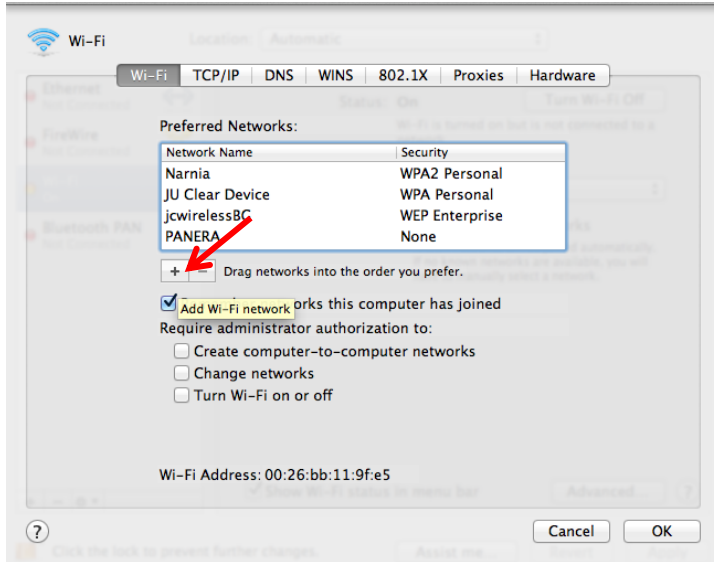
Wi-Fi

Wi-Fi | TCP/IP | DNS | WINS | 802.1X | Proxies | Hardware

Preferred Networks:

| Network Name | Security |
|---|---|
| Narnia | WPA2 Personal |
| JU Clear Device | WPA Personal |
| jcwirelessBC | WEP Enterprise |
| PANERA | None |

+ − Drag networks into the order you prefer.

Add Wi-Fi network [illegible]orks this computer has joined

Require administrator authorization to:

Create computer-to-computer networks

Change networks

Turn Wi-Fi on or off

Wi-Fi Address: 00:26:bb:11:9f:e5

?

Cancel

OK